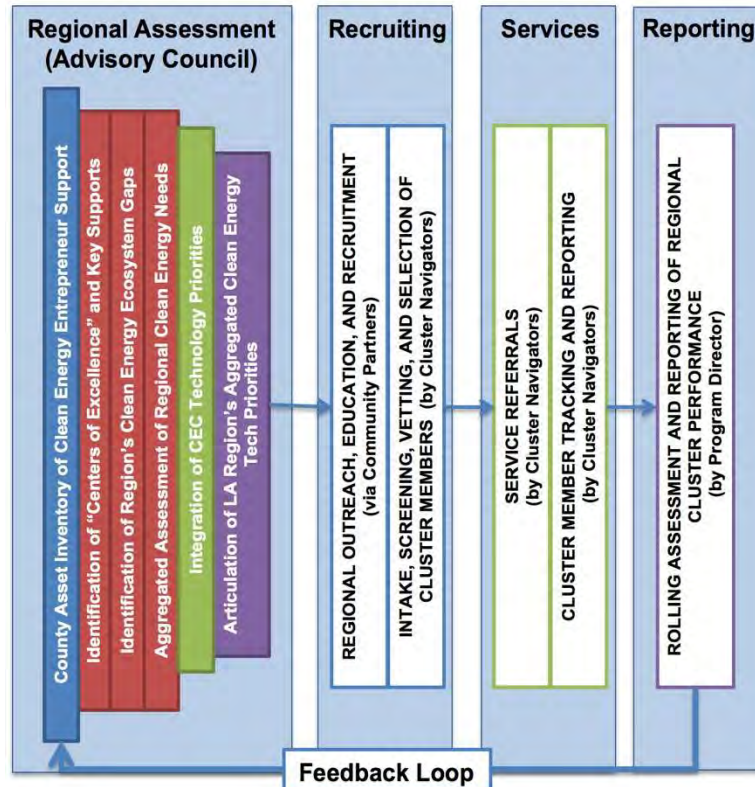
Regional Assessment (Advisory Council)

Recruiting

Services

Reporting

County Asset Inventory of Clean Energy Entrepreneur Support

Identification of "Centers of Excellence" and Key Supports

Identification of Region's Clean Energy Ecosystem Gaps

Aggregated Assessment of Regional Clean Energy Needs

Integration of CEC Technology Priorities

Articulation of LA Region's Aggregated Clean Energy Tech Priorities

REGIONAL OUTREACH, EDUCATION, AND RECRUITMENT (via Community Partners)

INTAKE, SCREENING, VETTING, AND SELECTION OF CLUSTER MEMBERS (by Cluster Navigators)

SERVICE REFERRALS (by Cluster Navigators)

CLUSTER MEMBER TRACKING AND REPORTING (by Cluster Navigators)

ROLLING ASSESSMENT AND REPORTING OF REGIONAL CLUSTER PERFORMANCE (by Program Director)

Feedback Loop